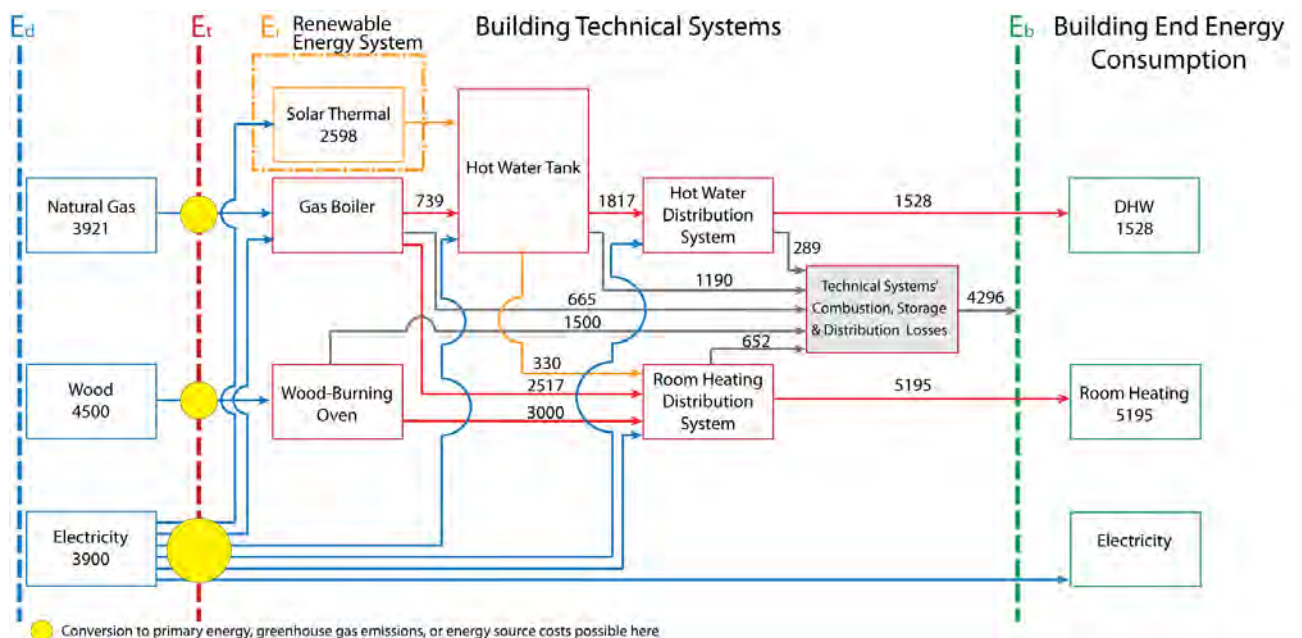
$E_d$

$E_t$

$E_r$ Renewable Energy System

Building Technical Systems

$E_b$ Building End Energy Consumption

Solar Thermal 2598

Hot Water Tank

Natural Gas 3921

Gas Boiler

739

1817

Hot Water Distribution System

1528

DHW 1528

289

1190

665

Technical Systems' Combustion, Storage & Distribution Losses

4296

1500

652

330

Wood 4500

Wood-Burning Oven

2517

3000

Room Heating Distribution System

5195

Room Heating 5195

Electricity 3900

Electricity

Conversion to primary energy, greenhouse gas emissions, or energy source costs possible here